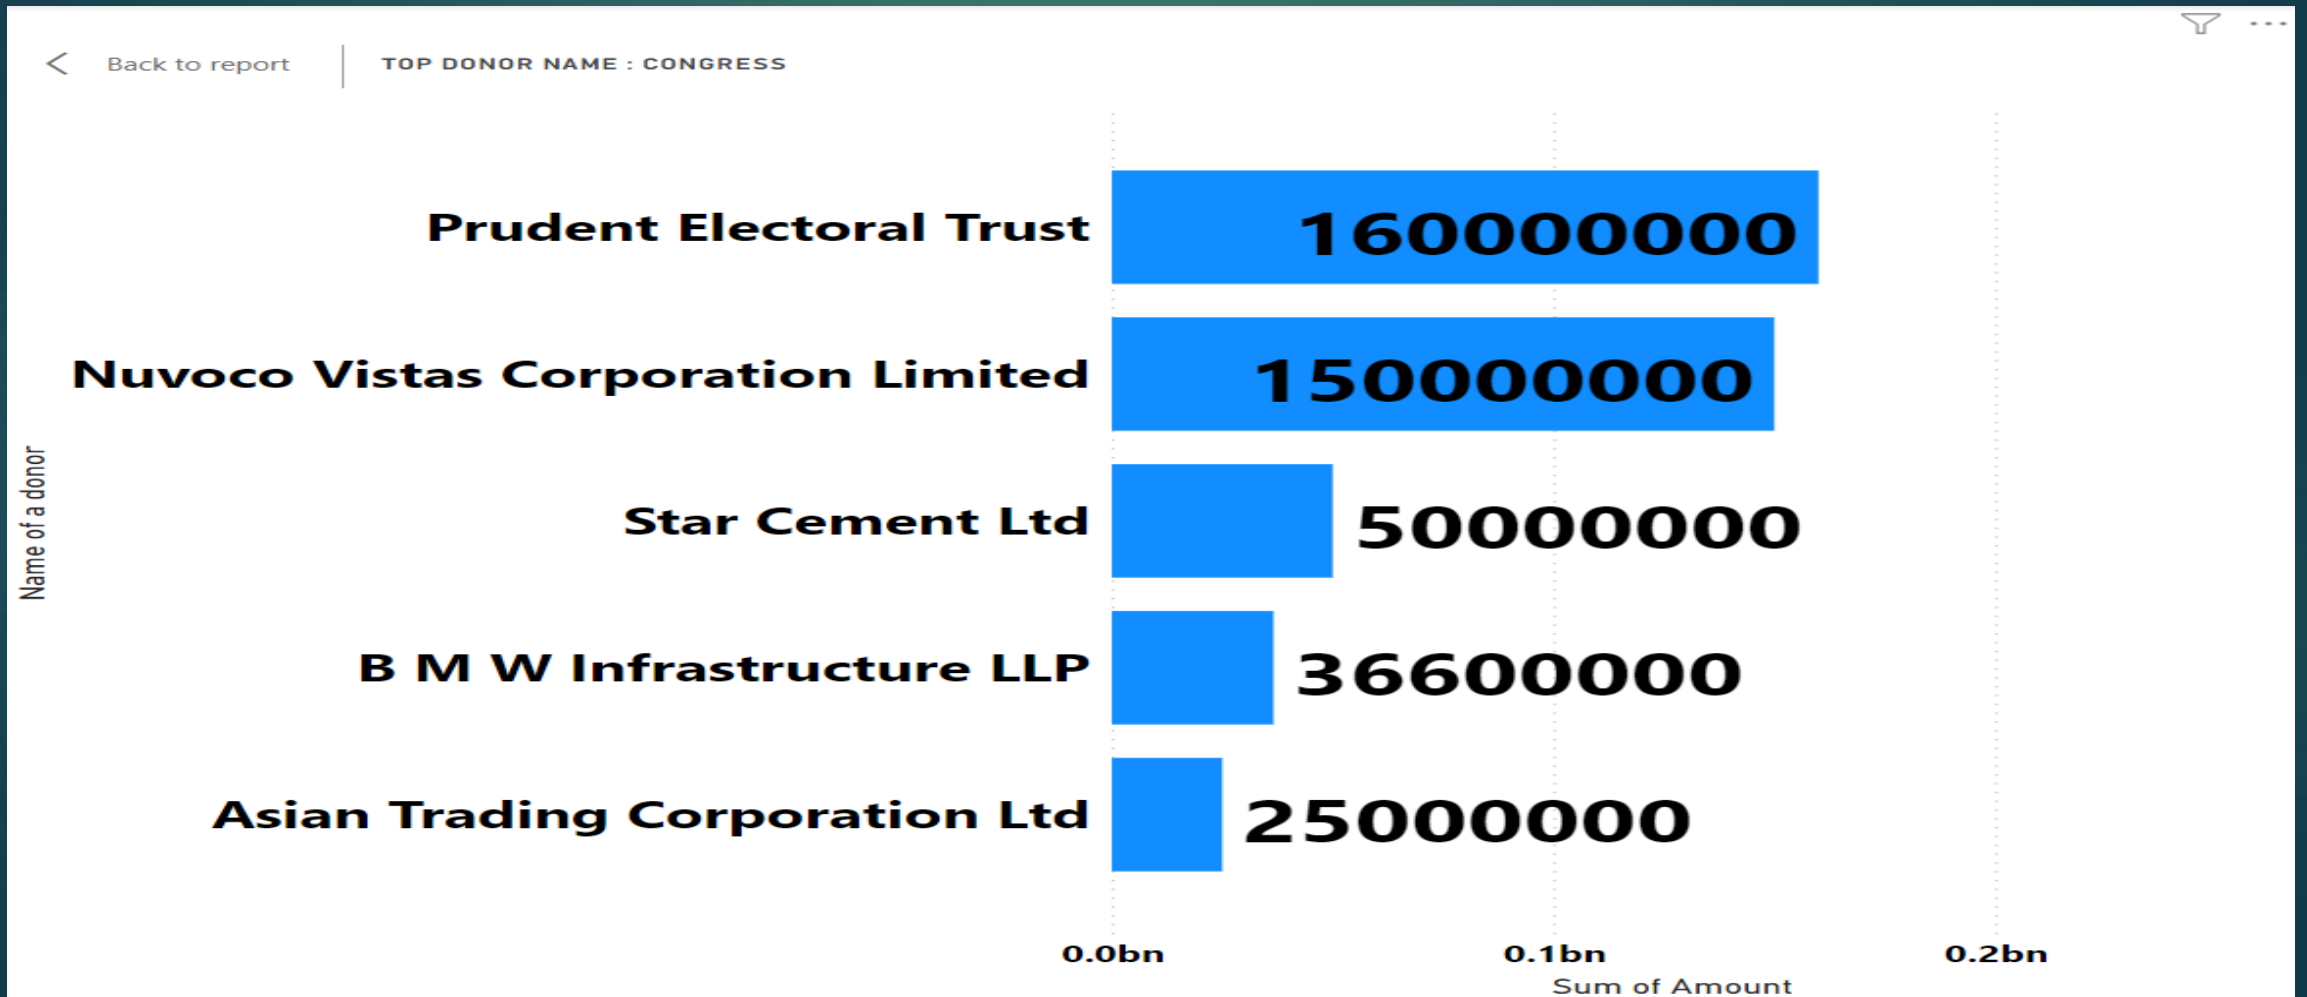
Back to report

TOP DONOR NAME : CONGRESS

...

Name of a donor

Prudent Electoral Trust 160000000

Nuvoco Vistas Corporation Limited 150000000

Star Cement Ltd 50000000

B M W Infrastructure LLP 36600000

Asian Trading Corporation Ltd 25000000

0.0bn 0.1bn 0.2bn

Sum of Amount